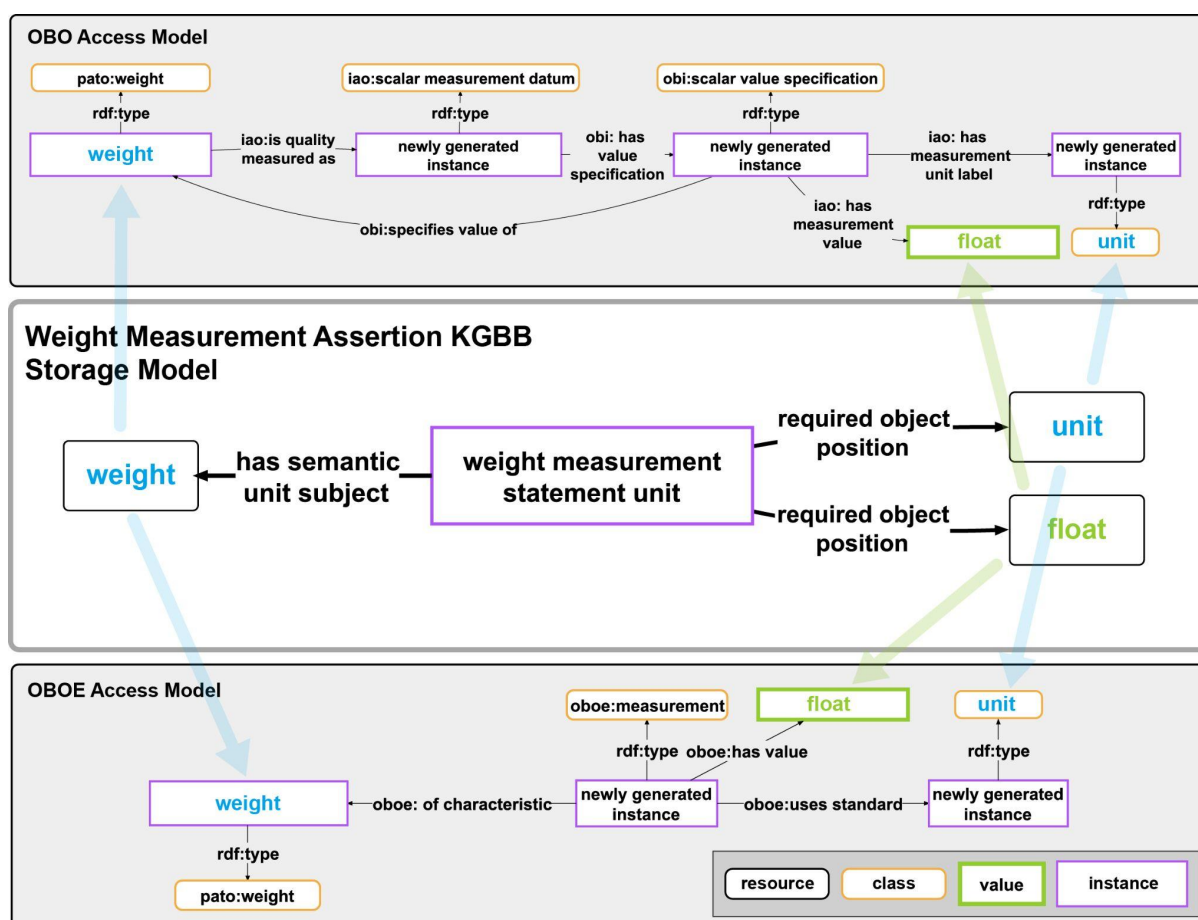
OBO Access Model

pato:weight

rdf:type

weight

iao:is quality measured as

iao:scalar measurement datum

rdf:type

newly generated instance

obi: has value specification

obi:scalar value specification

rdf:type

newly generated instance

iao: has measurement unit label

newly generated instance

rdf:type

unit

iao: has measurement value

float

obi:specifies value of

Weight Measurement Assertion KGBB Storage Model

weight

has semantic unit subject

weight measurement statement unit

required object position

unit

required object position

float

OBOE Access Model

oboe:measurement

rdf:type

oboe:has value

float

unit

rdf:type

weight

oboe: of characteristic

newly generated instance

oboe:uses standard

newly generated instance

rdf:type

pato:weight

resource

class

value

instance